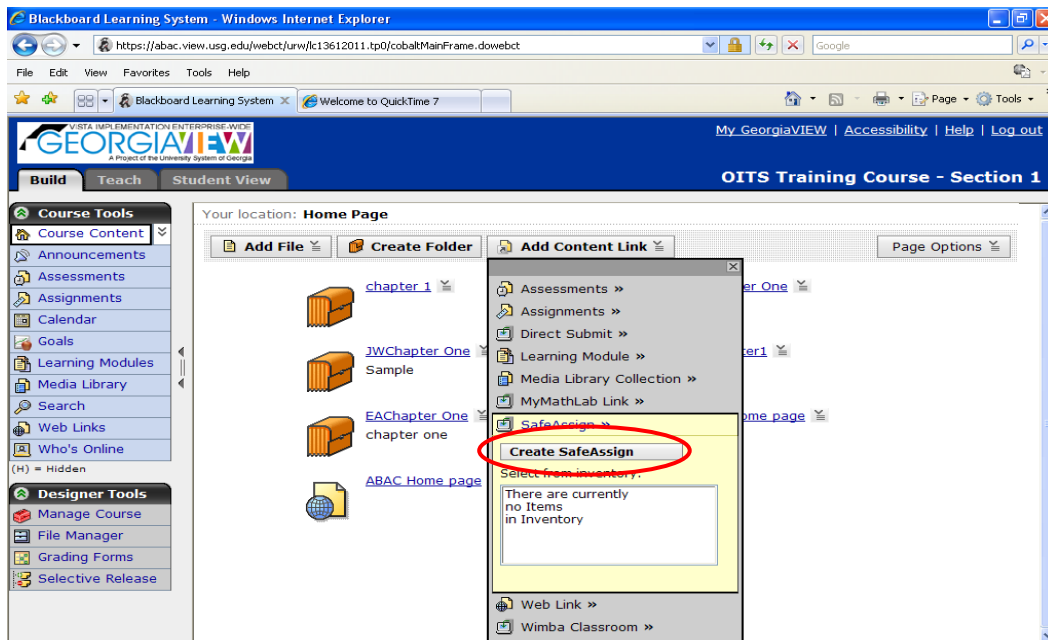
Blackboard Learning System - Windows Internet Explorer
https://abac.view.usg.edu/webct/urw/lc13612011.tp0/cobaltMainFrame.dowebct
Google
File Edit View Favorites Tools Help
Blackboard Learning System
Welcome to QuickTime 7
Page Tools

VISTA IMPLEMENTATION ENTERPRISE-WIDE
GEORGIAVIEW
A Project of the University System of Georgia
My GeorgiaVIEW | Accessibility | Help | Log out
Build Teach Student View
OITS Training Course - Section 1

Course Tools
Course Content
Announcements
Assessments
Assignments
Calendar
Goals
Learning Modules
Media Library
Search
Web Links
Who's Online
(H) = Hidden
Designer Tools
Manage Course
File Manager
Grading Forms
Selective Release

Your location: Home Page
Add File
Create Folder
Add Content Link
Page Options

chapter 1
JWChapter One
Sample
EAChapter One
chapter one
ABAC Home page
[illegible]er One
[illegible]ter1
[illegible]ome page

Assessments »
Assignments »
Direct Submit »
Learning Module »
Media Library Collection »
MyMathLab Link »
SafeAssign »
Create SafeAssign
Select from inventory:
There are currently no Items in Inventory
Web Link »
Wimba Classroom »